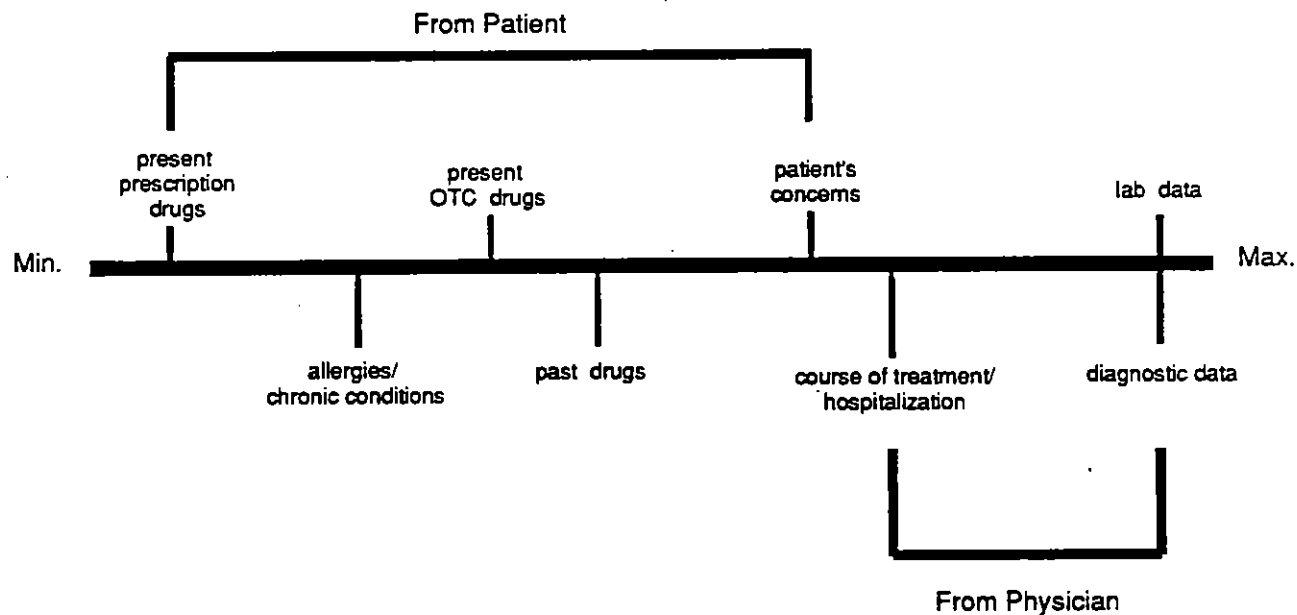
From Patient

present prescription drugs

present OTC drugs

patient's concerns

lab data

Min.

Max.

allergies/ chronic conditions

past drugs

course of treatment/ hospitalization

diagnostic data

From Physician